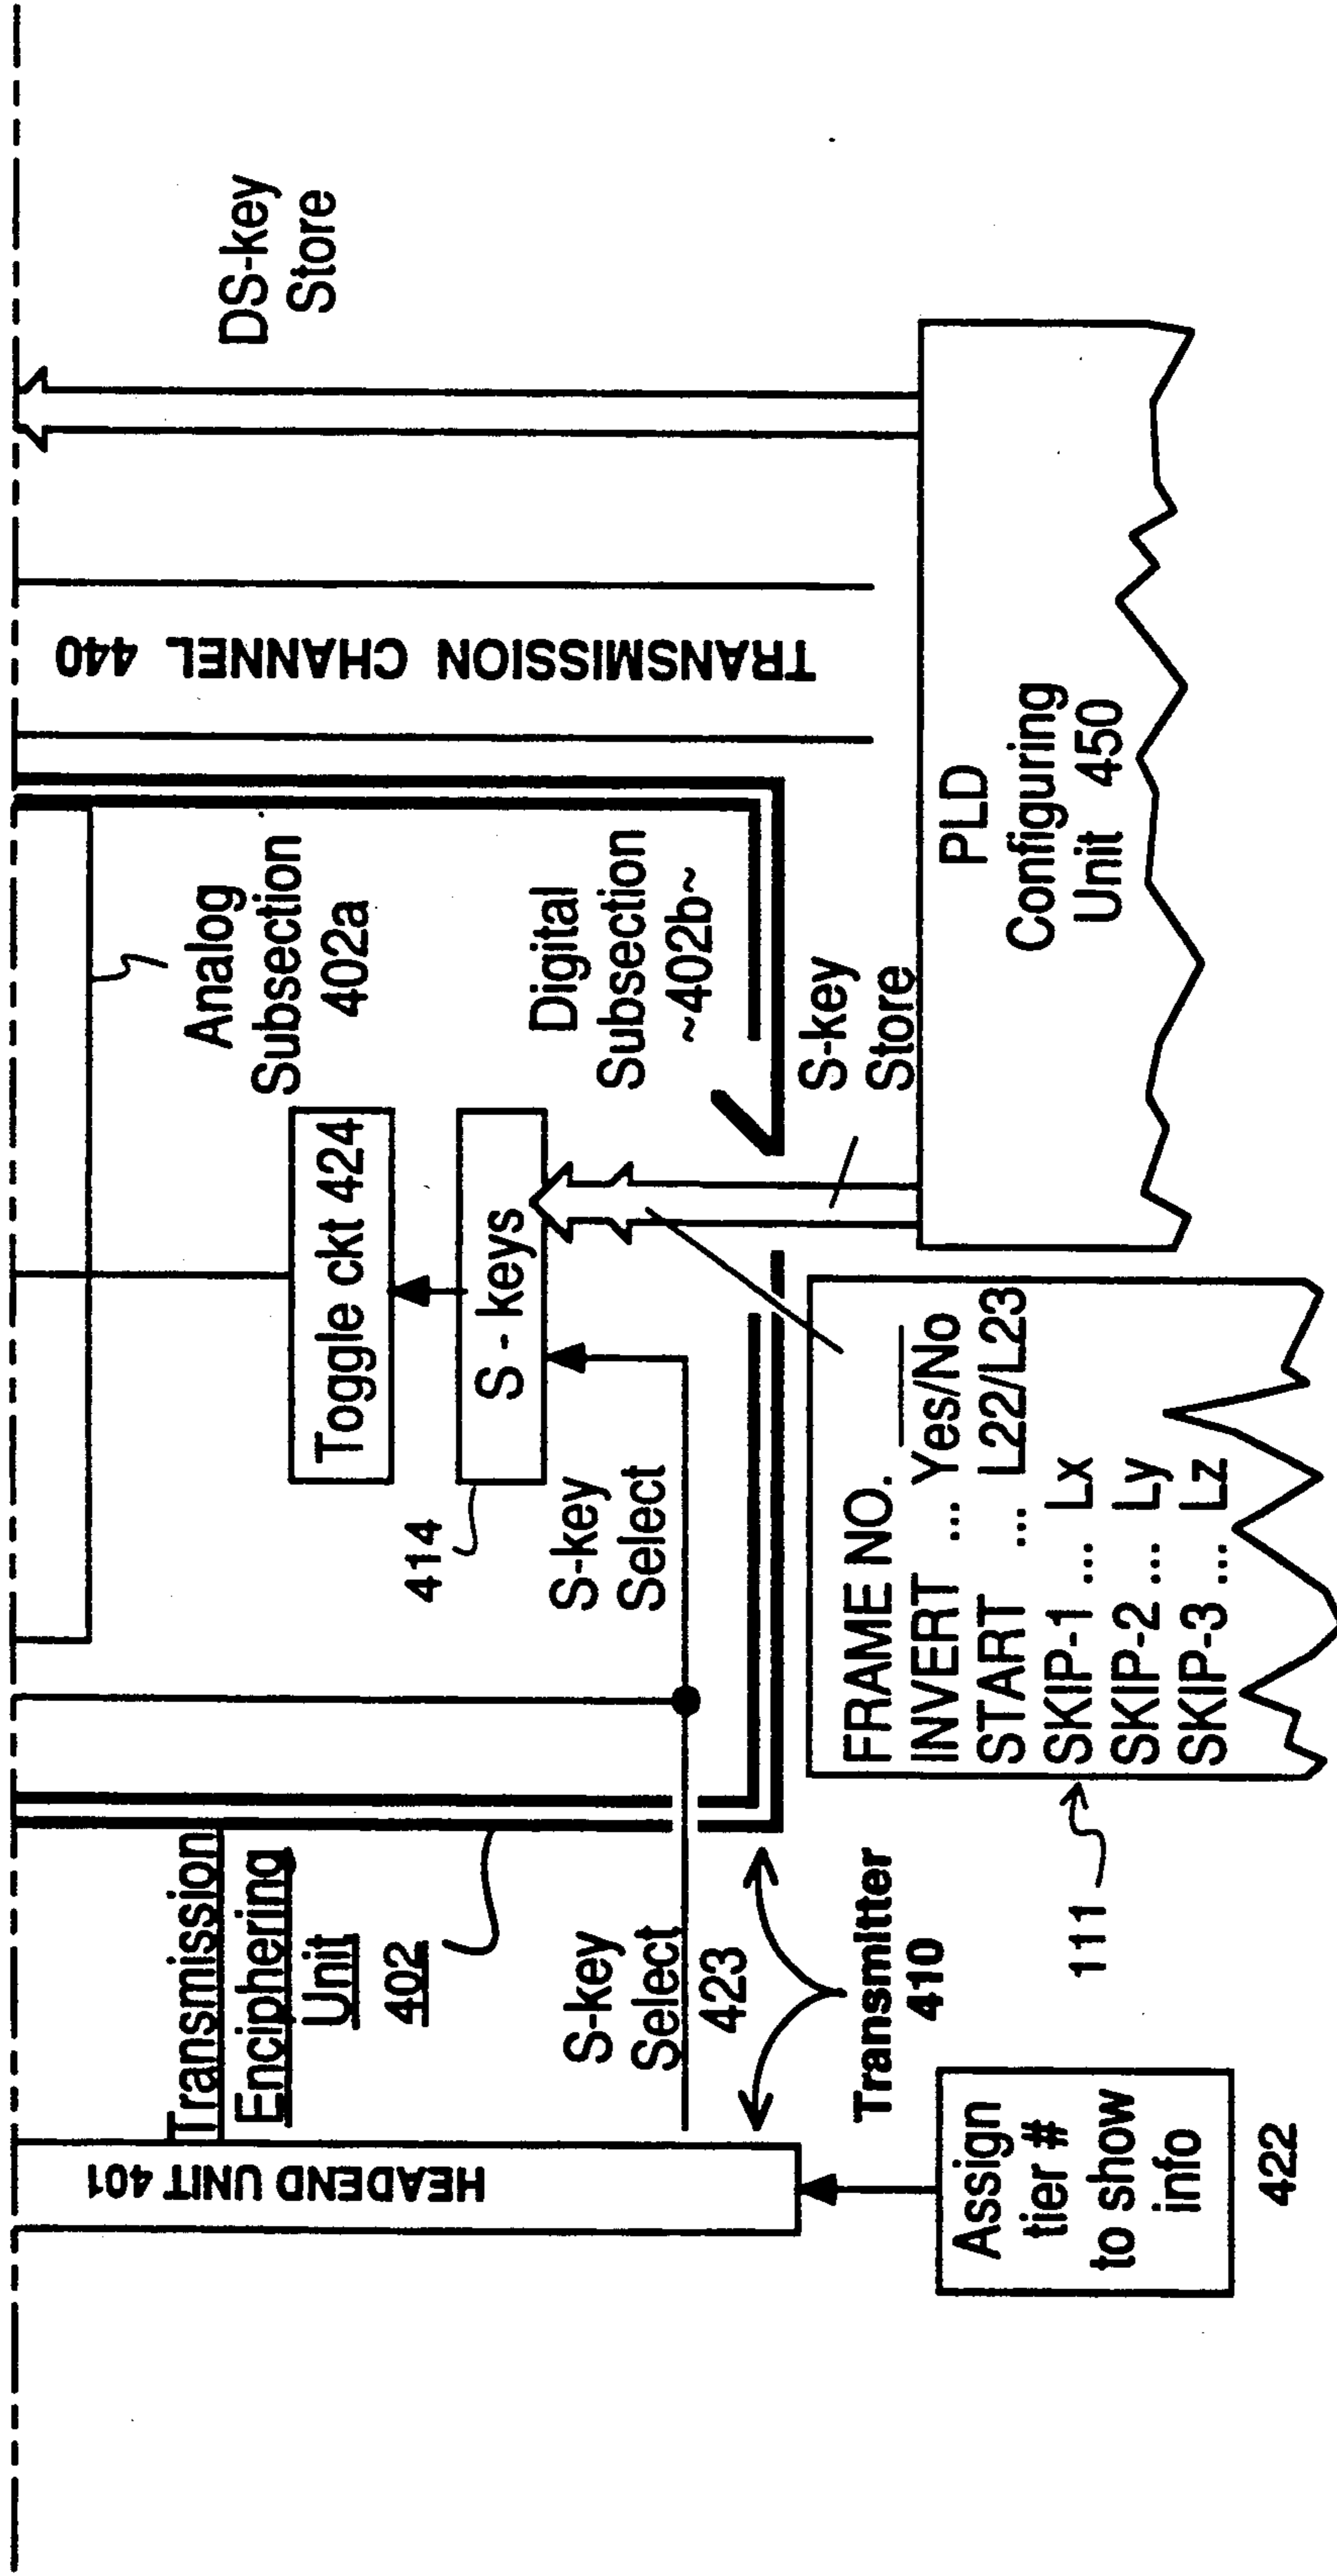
DS-key Store

TRANSMISSION CHANNEL 440

PLD Configuring Unit 450

Analog Subsection 402a

Digital Subsection ~402b~

S-key Store

Toggle ckt 424

S - keys

414

S-key Select

FRAME NO.
INVERT ... Yes/No
START ... L22/L23
SKIP-1 ... Lx
SKIP-2 ... Ly
SKIP-3 ... Lz

111

Transmission Enciphering Unit 402

S-key Select 423

Transmitter 410

HEADEND UNIT 401

Assign tier # to show info

422